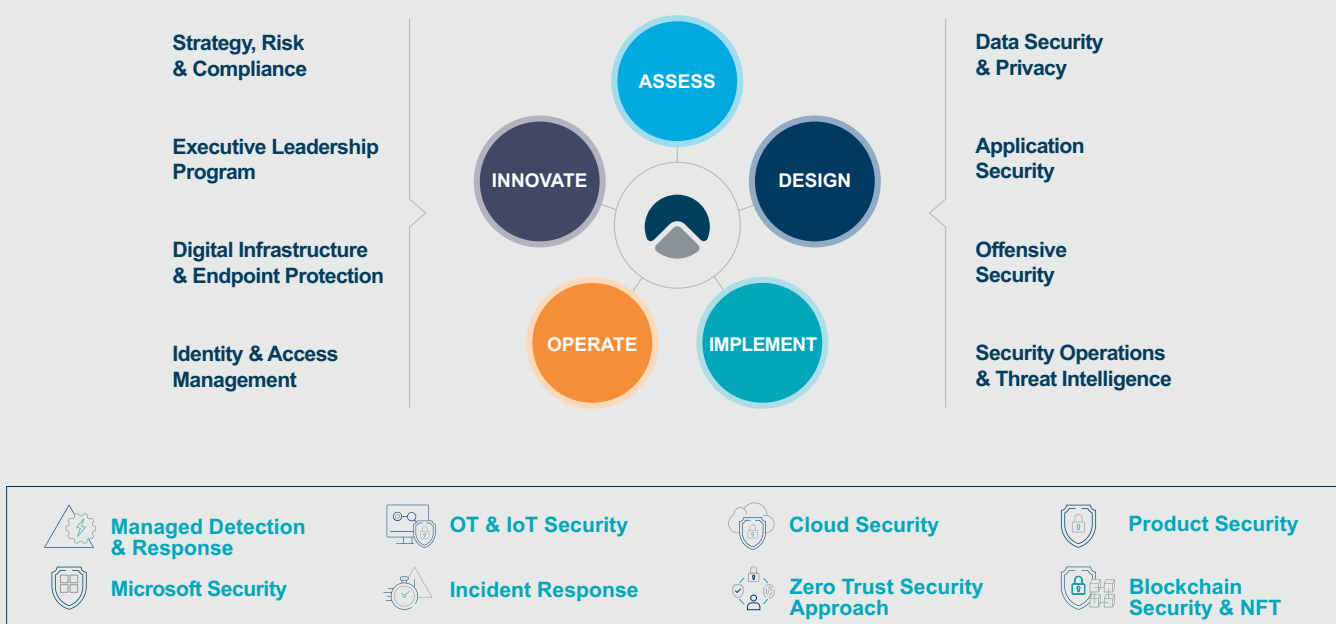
Strategy, Risk & Compliance

Executive Leadership Program

Digital Infrastructure & Endpoint Protection

Identity & Access Management

ASSESS

INNOVATE

DESIGN

OPERATE

IMPLEMENT

Data Security & Privacy

Application Security

Offensive Security

Security Operations & Threat Intelligence

Managed Detection & Response

OT & IoT Security

Cloud Security

Product Security

Microsoft Security

Incident Response

Zero Trust Security Approach

Blockchain Security & NFT